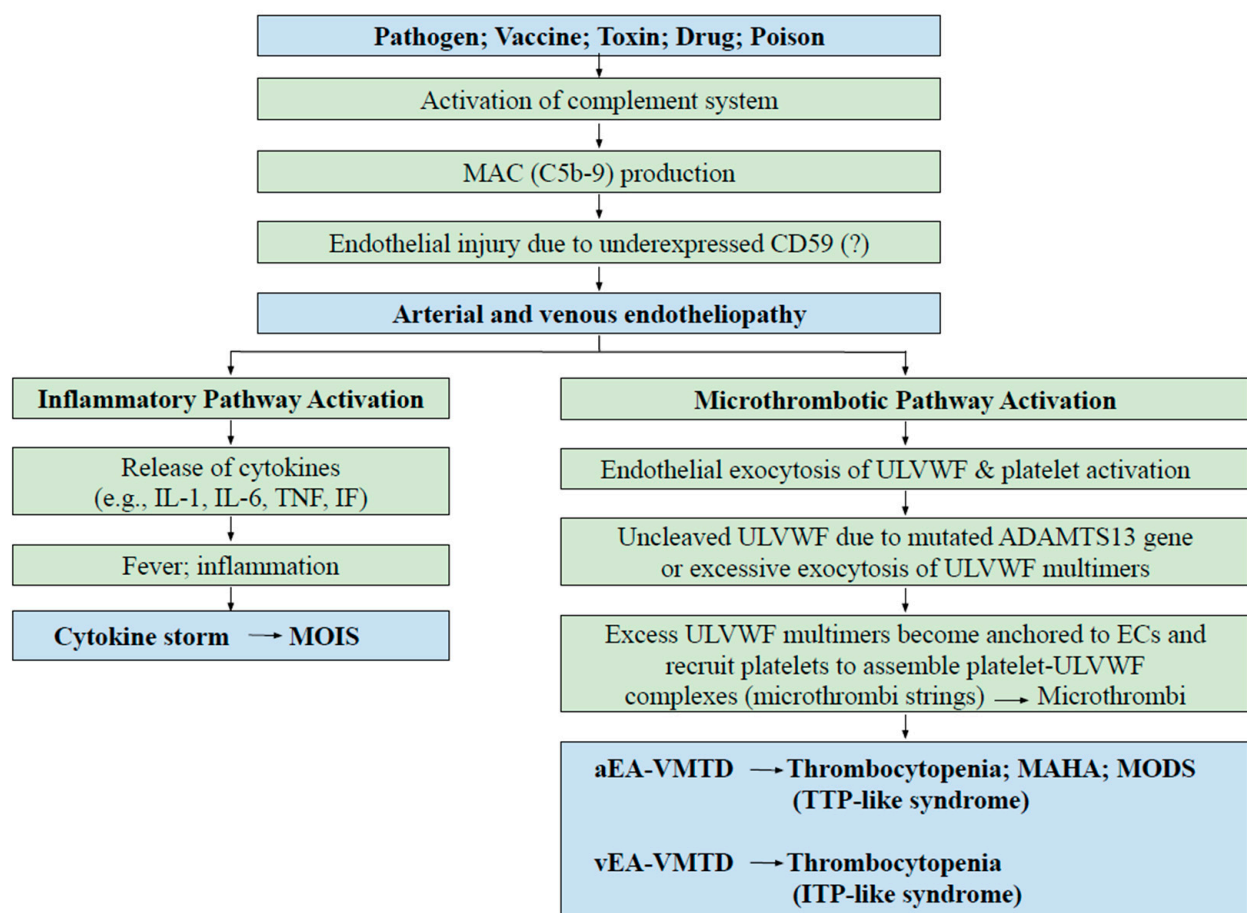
**Pathogen; Vaccine; Toxin; Drug; Poison**

Activation of complement system

MAC (C5b-9) production

Endothelial injury due to underexpressed CD59 (?)

**Arterial and venous endotheliopathy**

**Inflammatory Pathway Activation**

Release of cytokines (e.g., IL-1, IL-6, TNF, IF)

Fever; inflammation

**Cytokine storm → MOIS**

**Microthrombotic Pathway Activation**

Endothelial exocytosis of ULVWF & platelet activation

Uncleaved ULVWF due to mutated ADAMTS13 gene or excessive exocytosis of ULVWF multimers

Excess ULVWF multimers become anchored to ECs and recruit platelets to assemble platelet-ULVWF complexes (microthrombi strings) → Microthrombi

**aEA-VMTD → Thrombocytopenia; MAHA; MODS (TTP-like syndrome)**

**vEA-VMTD → Thrombocytopenia (ITP-like syndrome)**